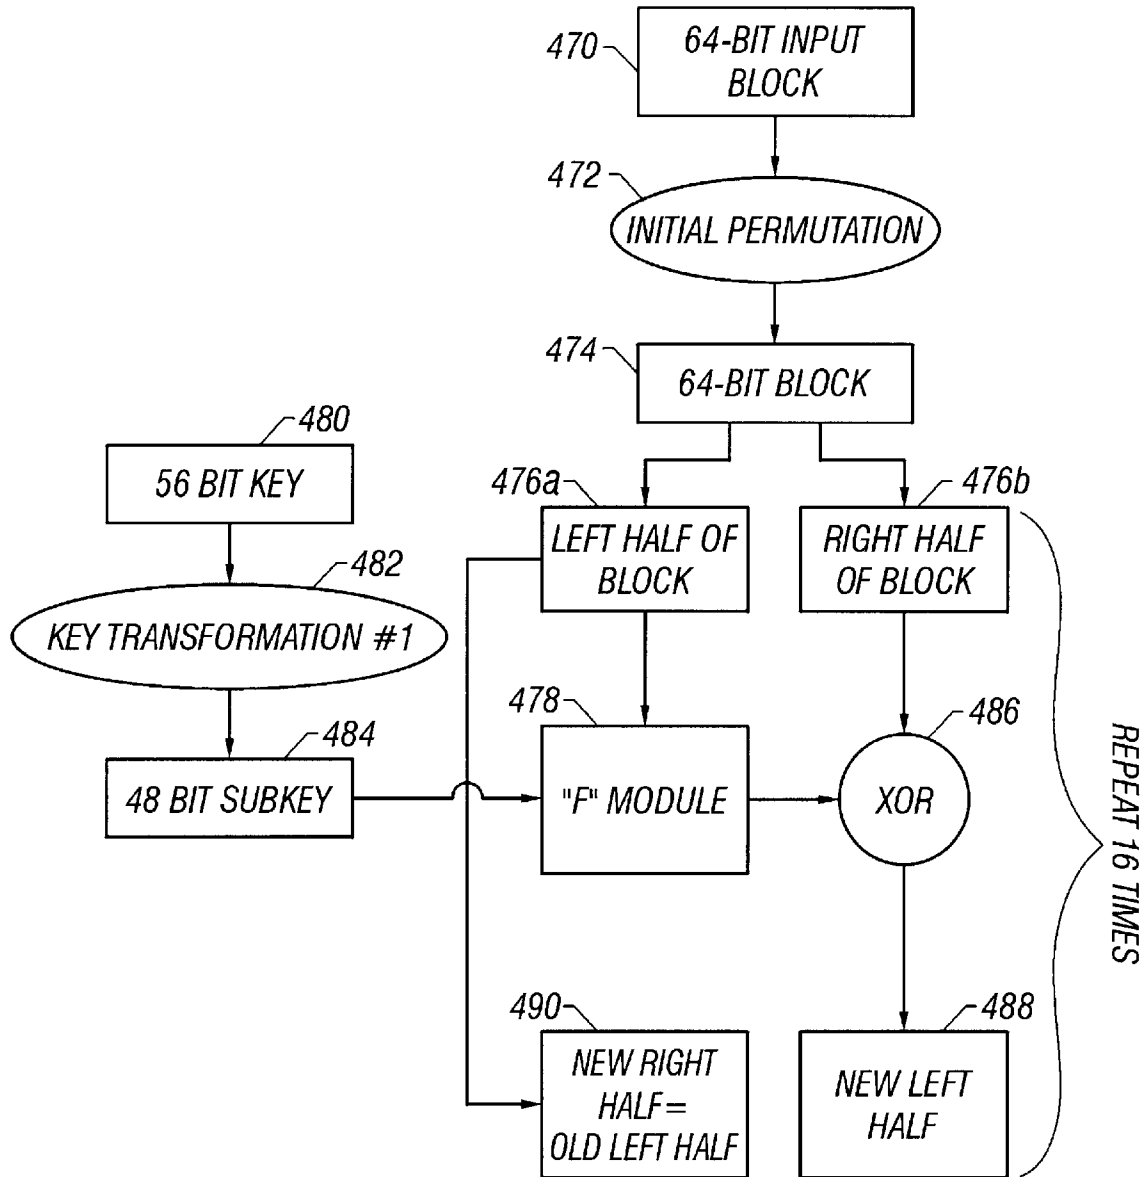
470
64-BIT INPUT BLOCK

472
INITIAL PERMUTATION

474
64-BIT BLOCK

480
56 BIT KEY

482
KEY TRANSFORMATION #1

484
48 BIT SUBKEY

476a
LEFT HALF OF BLOCK

476b
RIGHT HALF OF BLOCK

478
"F" MODULE

486
XOR

490
NEW RIGHT HALF= OLD LEFT HALF

488
NEW LEFT HALF

REPEAT 16 TIMES